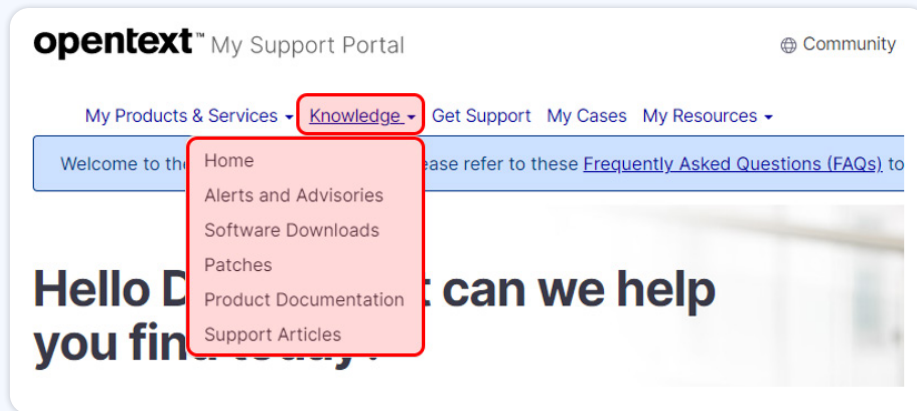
opentext™ My Support Portal

Community

My Products & Services Knowledge Get Support My Cases My Resources

Welcome to the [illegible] ease refer to these Frequently Asked Questions (FAQs) to

Home
Alerts and Advisories
Software Downloads
Patches
Product Documentation
Support Articles

Hello D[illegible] t can we help you fi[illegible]